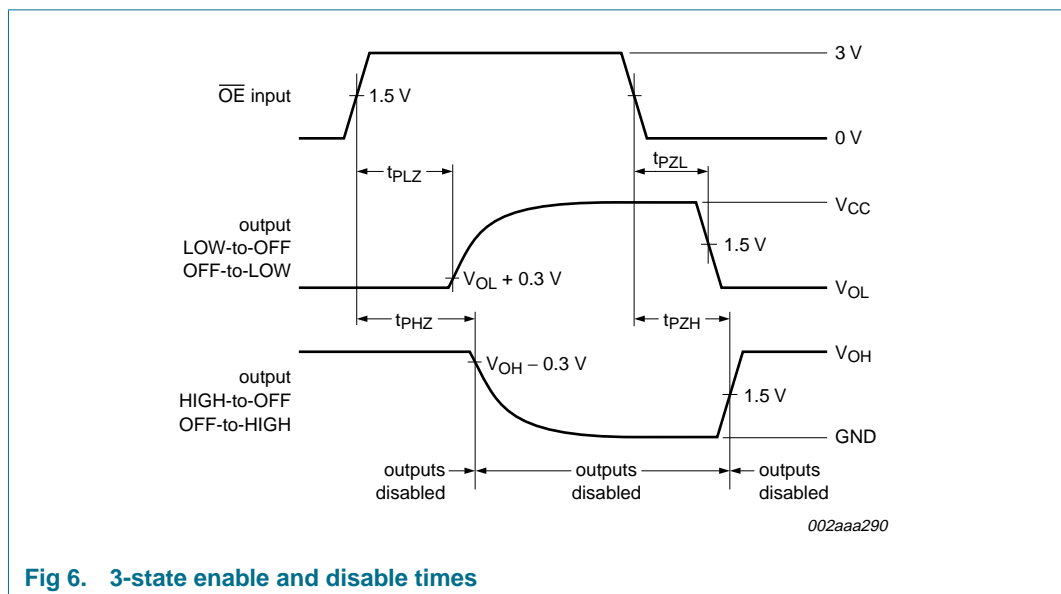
$\overline{OE}$ input

1.5 V

3 V

0 V

$t_{PLZ}$

$t_{PZL}$

output
LOW-to-OFF
OFF-to-LOW

$V_{CC}$

1.5 V

$V_{OL}$ + 0.3 V

$V_{OL}$

$t_{PHZ}$

$t_{PZH}$

output
HIGH-to-OFF
OFF-to-HIGH

$V_{OH}$ – 0.3 V

$V_{OH}$

1.5 V

GND

outputs
disabled

outputs
disabled

outputs
disabled

002aaa290

Fig 6. 3-state enable and disable times